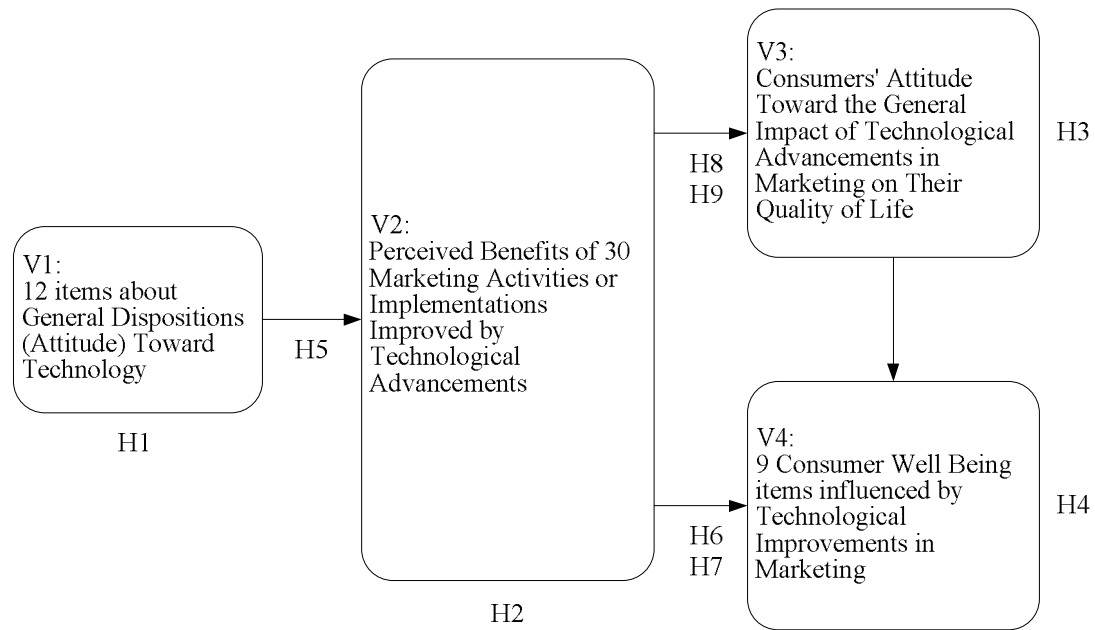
V1:
12 items about General Dispositions (Attitude) Toward Technology

H1

H5

V2:
Perceived Benefits of 30 Marketing Activities or Implementations Improved by Technological Advancements

H2

H8
H9

V3:
Consumers' Attitude Toward the General Impact of Technological Advancements in Marketing on Their Quality of Life

H3

H6
H7

V4:
9 Consumer Well Being items influenced by Technological Improvements in Marketing

H4